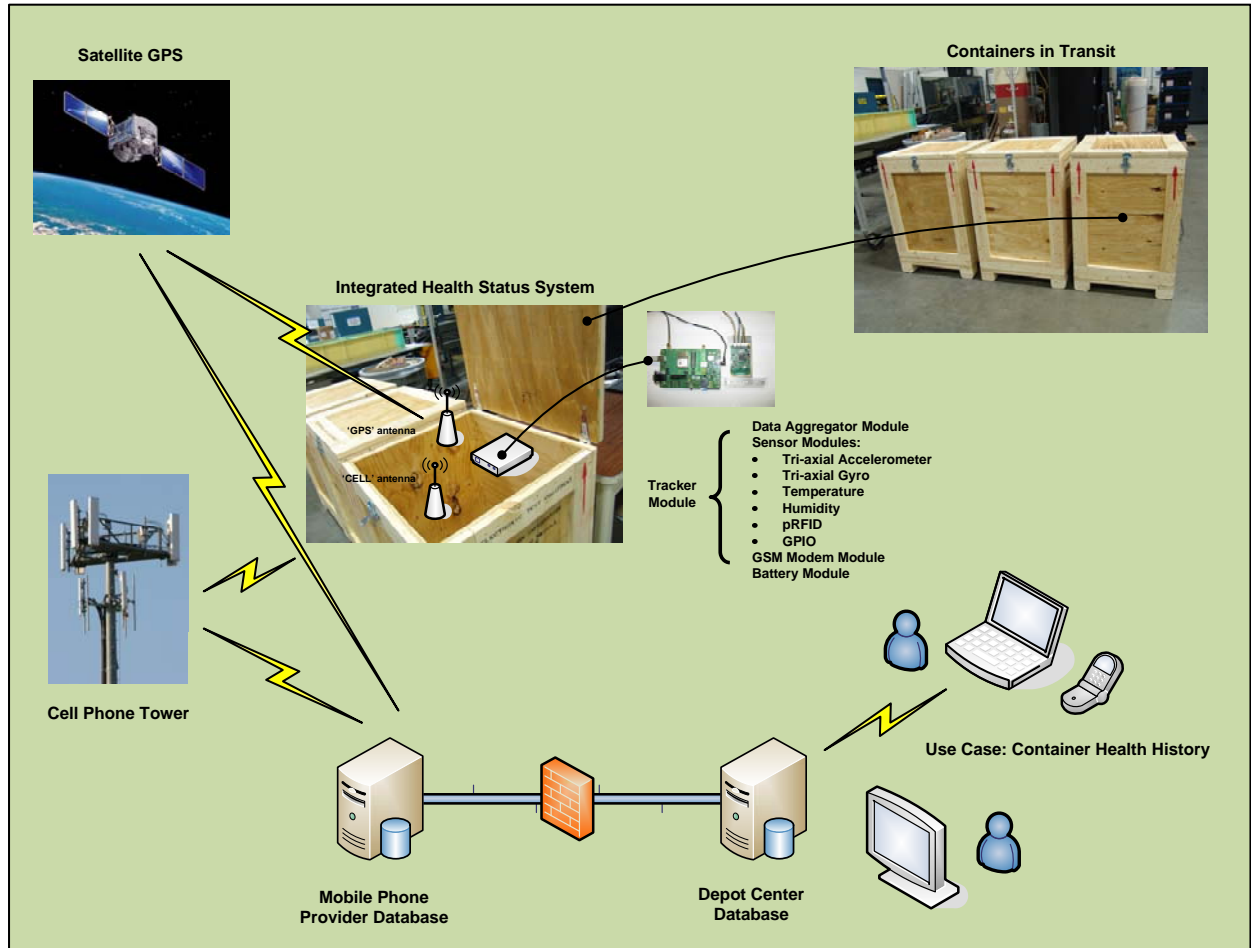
Satellite GPS

Containers in Transit

Integrated Health Status System

'GPS' antenna

'CELL' antenna

Tracker Module

Data Aggregator Module
Sensor Modules:
- Tri-axial Accelerometer
- Tri-axial Gyro
- Temperature
- Humidity
- pRFID
- GPIO
GSM Modem Module
Battery Module

Cell Phone Tower

Use Case: Container Health History

Mobile Phone Provider Database

Depot Center Database